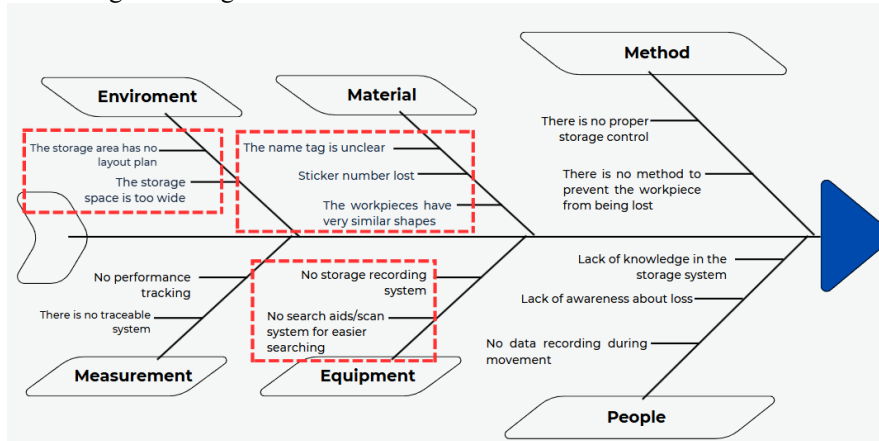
Enviroment

The storage area has no layout plan

The storage space is too wide

Material

The name tag is unclear

Sticker number lost

The workpieces have very similar shapes

Method

There is no proper storage control

There is no method to prevent the workpiece from being lost

No performance tracking

There is no traceable system

Measurement

No storage recording system

No search aids/scan system for easier searching

Equipment

Lack of knowledge in the storage system

Lack of awareness about loss

No data recording during movement

People